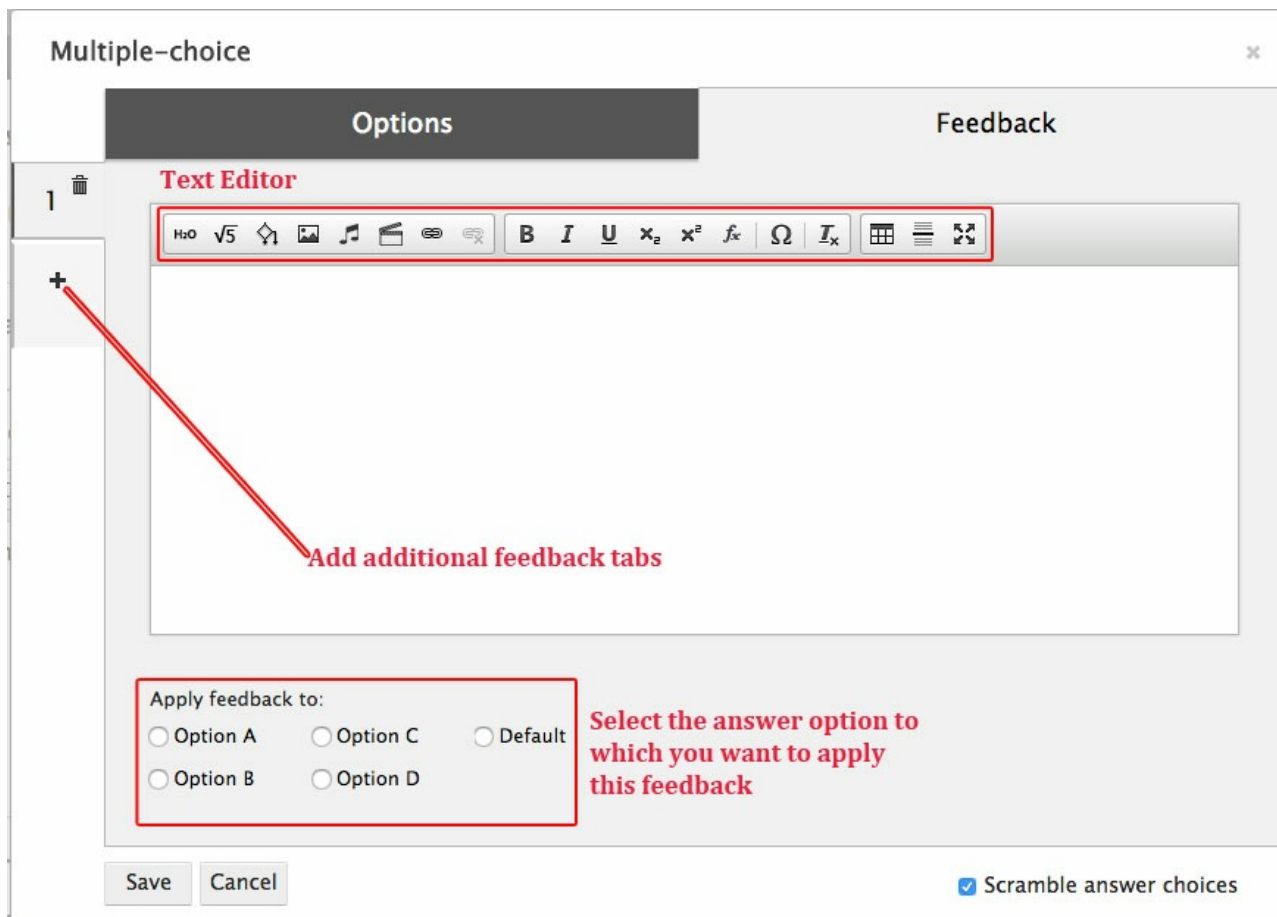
Multiple-choice

×

Options

Feedback

1

+

Text Editor

H2O √5 B I U $x_2$ $x^2$ fx Ω $I_x$

Add additional feedback tabs

Apply feedback to:

Option A
Option C
Default
Option B
Option D

Select the answer option to which you want to apply this feedback

Save
Cancel

Scramble answer choices